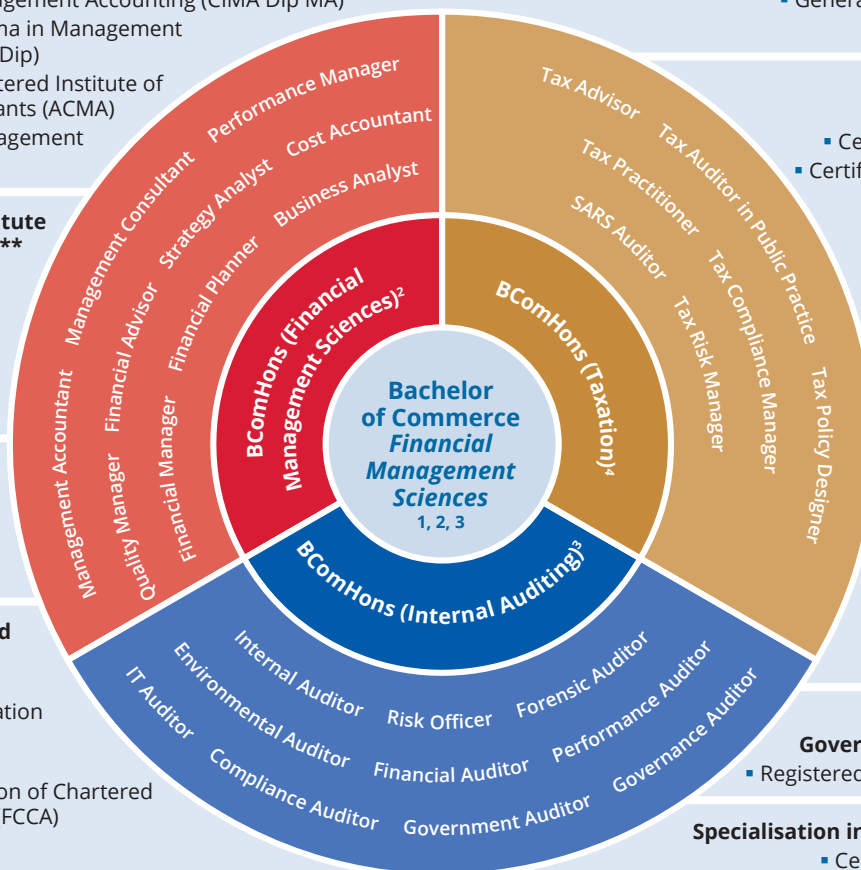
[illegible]gement Accounting (CIMA Dip MA)
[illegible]na in Management
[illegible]Dip)
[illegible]tered Institute of
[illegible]ants (ACMA)
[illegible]agement

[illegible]tute
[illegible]**

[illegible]d

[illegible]ation

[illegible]on of Chartered
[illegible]FCCA)

▪ Genera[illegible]

▪ Ce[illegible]
▪ Certif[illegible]

Gover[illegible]
▪ Registered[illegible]

Specialisation in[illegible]
▪ Ce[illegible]

Bachelor of Commerce
Financial Management Sciences
1, 2, 3

BComHons (Financial Management Sciences)$^2$

Management Accountant
Quality Manager
Financial Advisor
Management Consultant
Financial Manager
Financial Planner
Strategy Analyst
Performance Manager
Cost Accountant
Business Analyst

BComHons (Taxation)$^4$

Tax Advisor
Tax Auditor in Public Practice
Tax Practitioner
Tax Compliance Manager
SARS Auditor
Tax Risk Manager
Tax Policy Designer

BComHons (Internal Auditing)$^3$

Internal Auditor
Risk Officer
Forensic Auditor
Environmental Auditor
Financial Auditor
Performance Auditor
IT Auditor
Compliance Auditor
Government Auditor
Governance Auditor